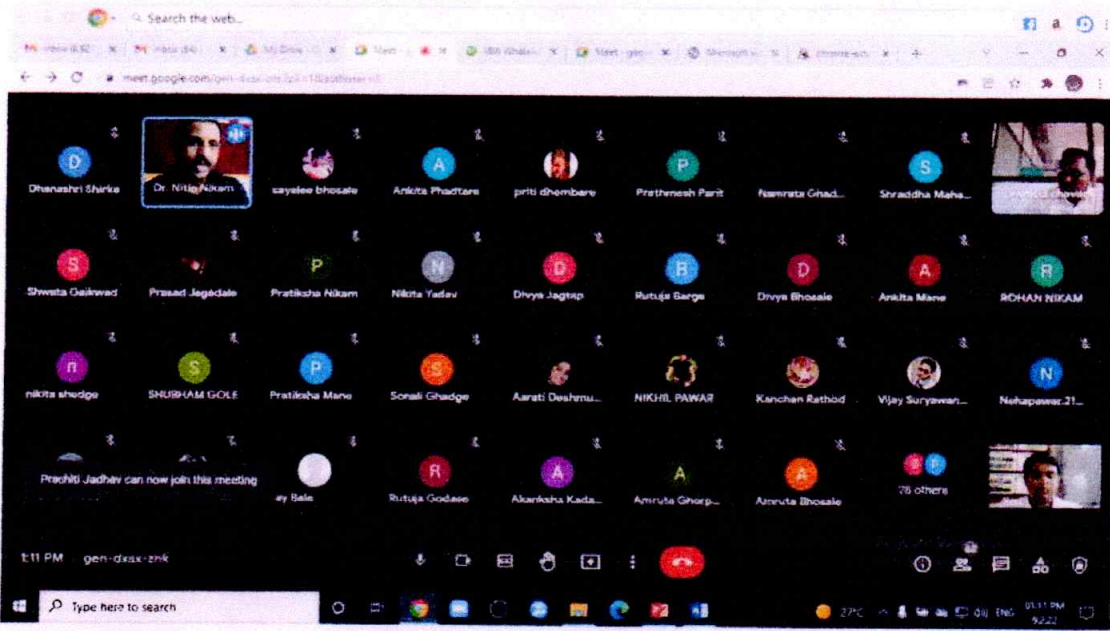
Search the web...

meet.google.com/gen-dxax-znk

D
Dhanashri Shirke

Dr. Nitin Nikam

sayalee bhosale

A
Ankita Phadtare

priti dhembare

P
Prathmesh Parit

Namrata Ghad...

S
Shraddha Maha...

S
Shweta Gaikwad

Prasad Jagadale

P
Pratiksha Nikam

N
Nikita Yadav

D
Divya Jagtap

R
Rutuja Barge

D
Divya Bhosale

A
Ankita Mane

R
ROHAN NIKAM

n
nikita shedge

S
SHUBHAM GOLE

P
Pratiksha Mane

S
Sonali Ghadge

Aarati Deshmu...

NIKHIL PAWAR

Kanchan Rathod

Vijay Suryawan...

N
Nehapawar.21...

Prachiti Jadhav can now join this meeting

ay Bale

R
Rutuja Godase

A
Akanksha Kada...

A
Amruta Ghorp...

A
Amruta Bhosale

78 others

1:11 PM | gen-dxax-znk

Type here to search

27°C ENG 01:11 PM